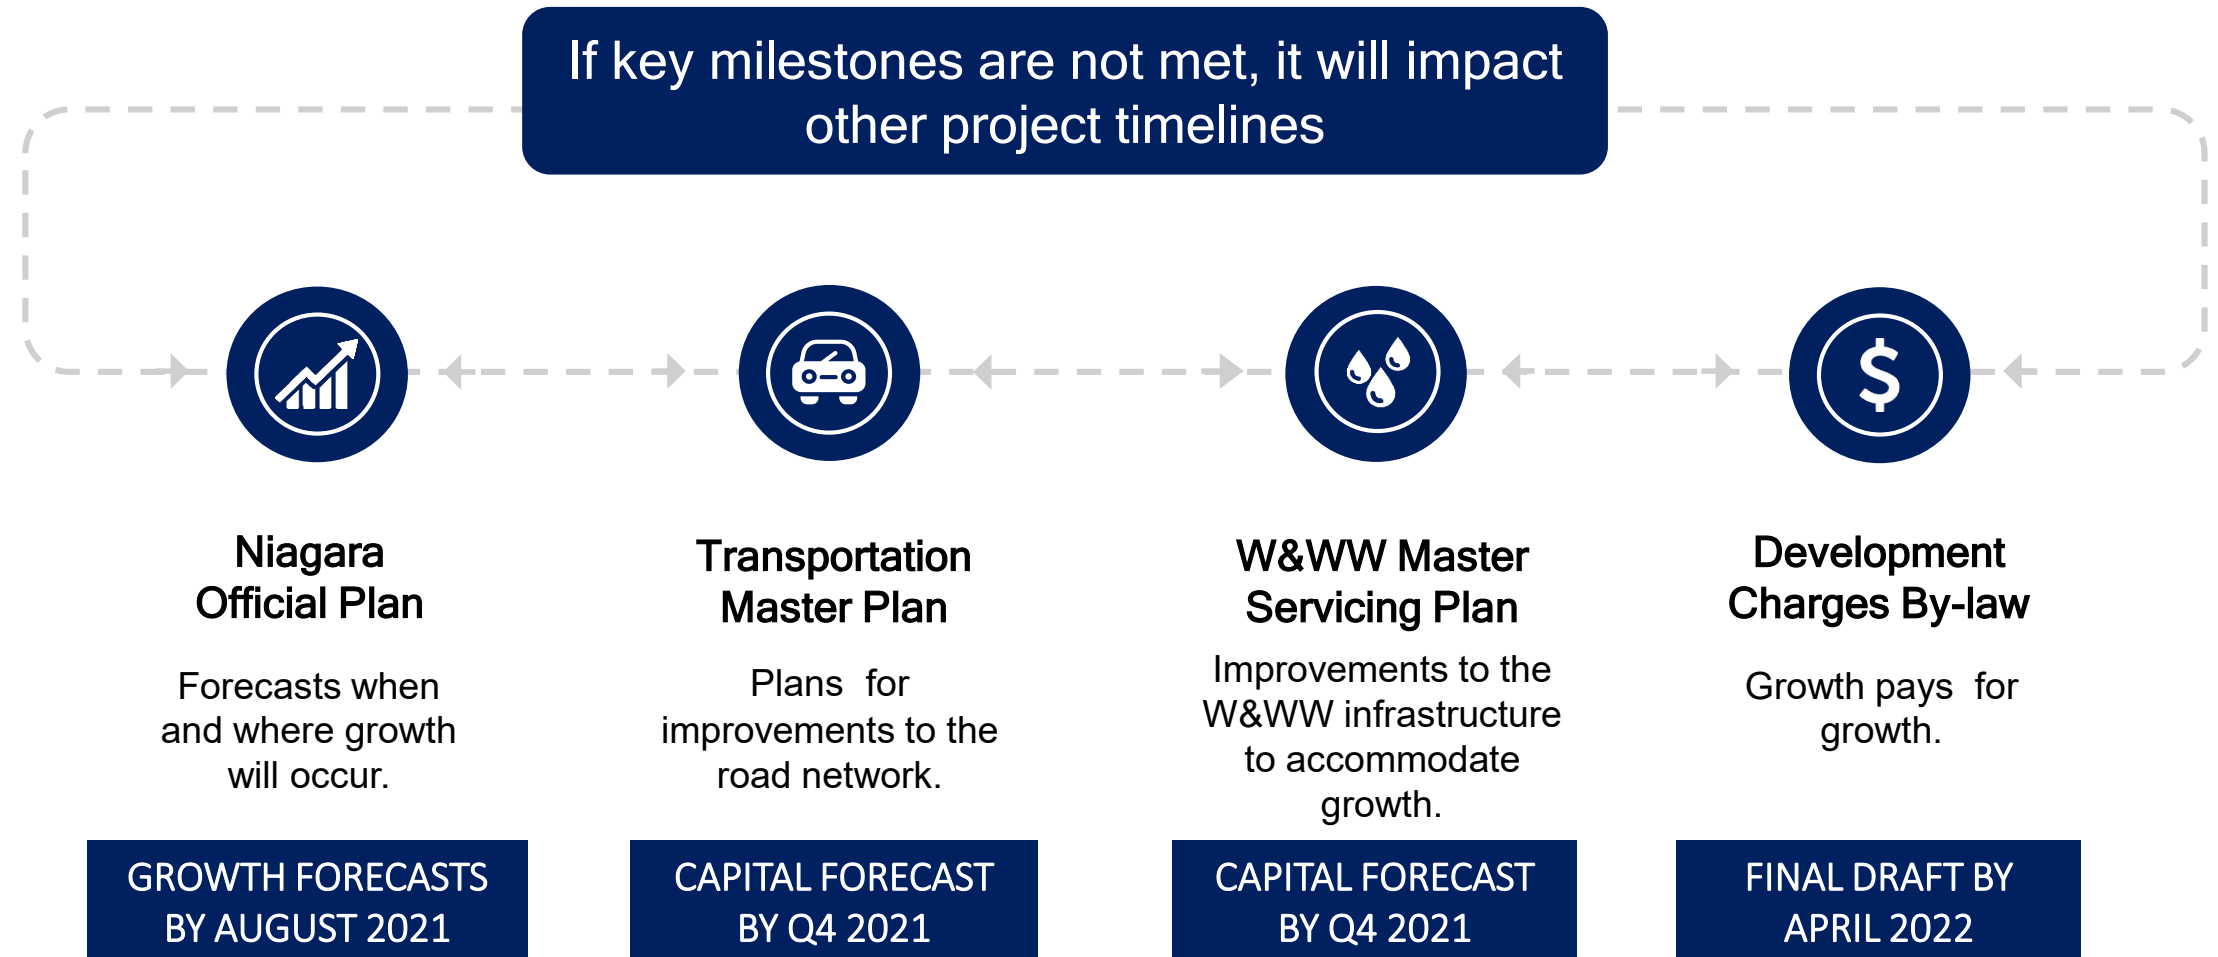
If key milestones are not met, it will impact other project timelines

Niagara Official Plan

Forecasts when and where growth will occur.

GROWTH FORECASTS BY AUGUST 2021

Transportation Master Plan

Plans for improvements to the road network.

CAPITAL FORECAST BY Q4 2021

W&WW Master Servicing Plan

Improvements to the W&WW infrastructure to accommodate growth.

CAPITAL FORECAST BY Q4 2021

Development Charges By-law

Growth pays for growth.

FINAL DRAFT BY APRIL 2022